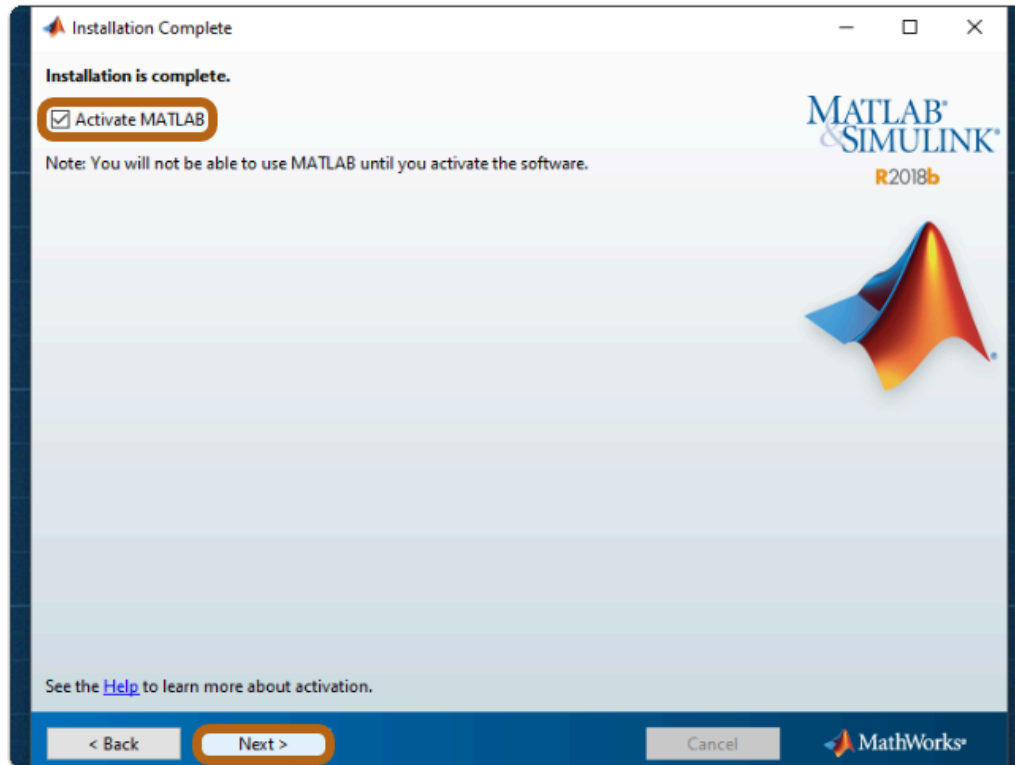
Installation Complete

Installation is complete.

Activate MATLAB

Note: You will not be able to use MATLAB until you activate the software.

MATLAB®
&SIMULINK®
R2018b

See the Help to learn more about activation.

< Back

Next >

Cancel

MathWorks®